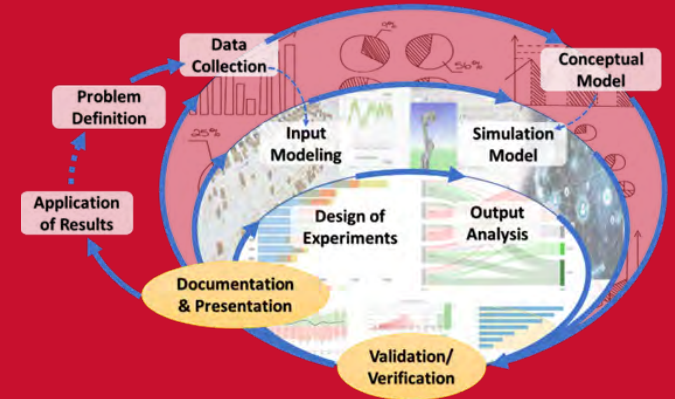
Data Collection

Problem Definition

Application of Results

Conceptual Model

Input Modeling

Simulation Model

Design of Experiments

Output Analysis

Documentation & Presentation

Validation/ Verification

0%

56%

25%